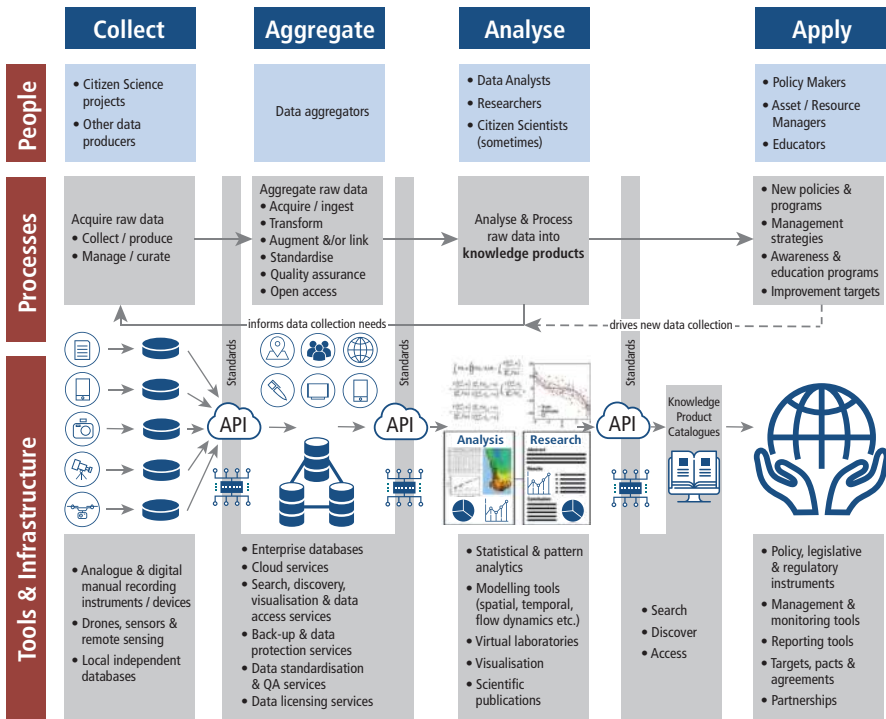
Collect

Aggregate

Analyse

Apply

People

• Citizen Science projects
• Other data producers

Data aggregators

• Data Analysts
• Researchers
• Citizen Scientists (sometimes)

• Policy Makers
• Asset / Resource Managers
• Educators

Processes

Acquire raw data
• Collect / produce
• Manage / curate

Aggregate raw data
• Acquire / ingest
• Transform
• Augment &/or link
• Standardise
• Quality assurance
• Open access

Analyse & Process raw data into **knowledge products**

• New policies & programs
• Management strategies
• Awareness & education programs
• Improvement targets

informs data collection needs

drives new data collection

Tools & Infrastructure

Standards

Standards

Standards

API

API

API

Analysis

Research

Knowledge Product Catalogues

• Analogue & digital manual recording instruments / devices
• Drones, sensors & remote sensing
• Local independent databases

• Enterprise databases
• Cloud services
• Search, discovery, visualisation & data access services
• Back-up & data protection services
• Data standardisation & QA services
• Data licensing services

• Statistical & pattern analytics
• Modelling tools (spatial, temporal, flow dynamics etc.)
• Virtual laboratories
• Visualisation
• Scientific publications

• Search
• Discover
• Access

• Policy, legislative & regulatory instruments
• Management & monitoring tools
• Reporting tools
• Targets, pacts & agreements
• Partnerships